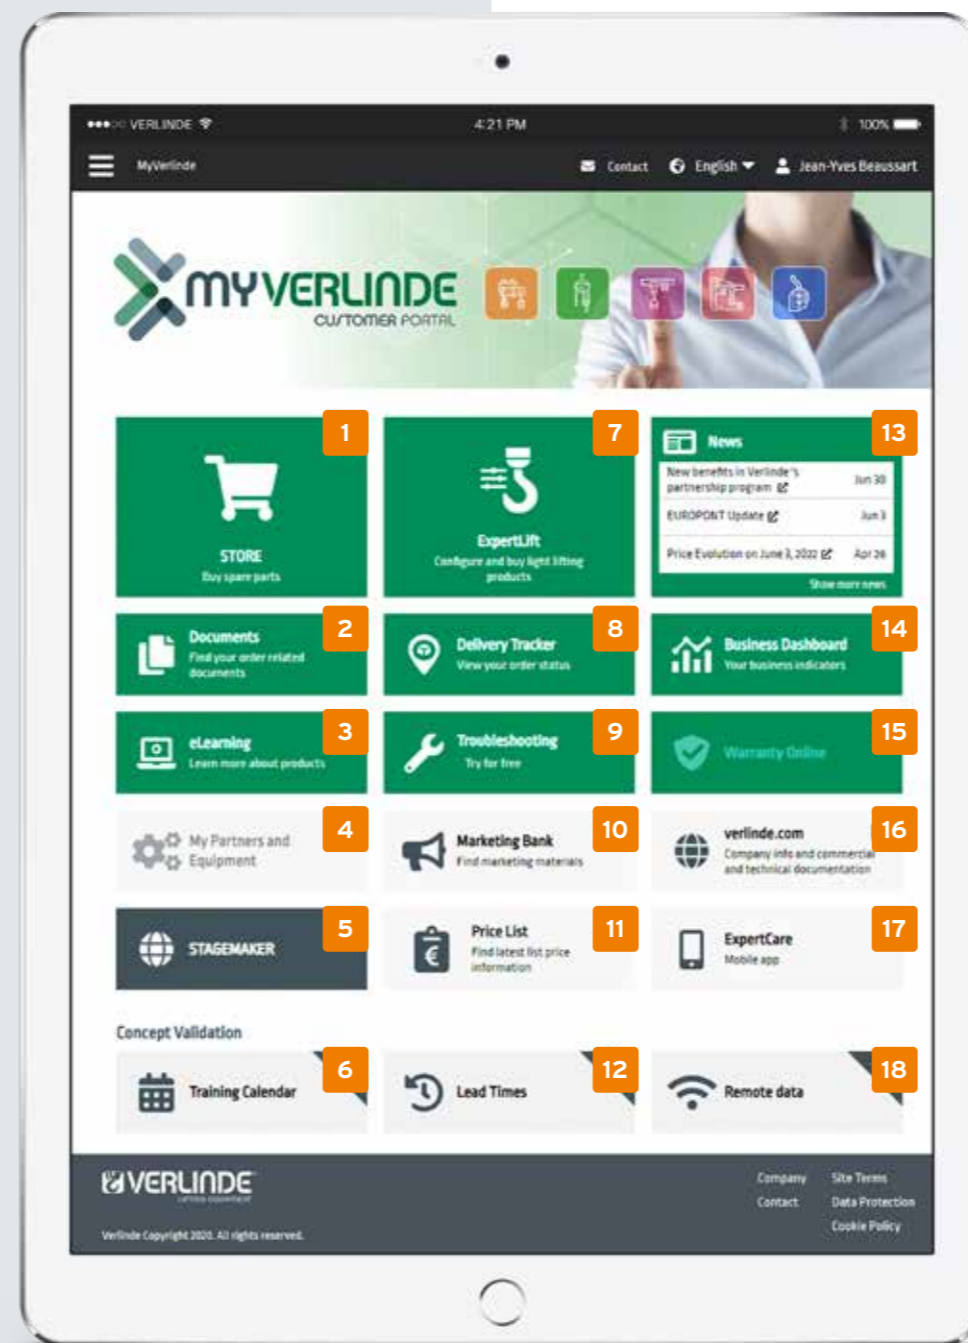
●●●○○ VERLINDE 4:21 PM 100%

MyVerlinde Contact English Jean-Yves Beaussart

MYVERLINDE
CUSTOMER PORTAL

1
STORE
Buy spare parts

7
ExpertLift
Configure and buy light lifting products

13
News
New benefits in Verlinde's partnership program Jun 30
EUROPONT Update Jun 3
Price Evolution on June 3, 2022 Apr 26
Show more news

2
Documents
Find your order related documents

8
Delivery Tracker
View your order status

14
Business Dashboard
Your business indicators

3
eLearning
Learn more about products

9
Troubleshooting
Try for free

15
Warranty Online

4
My Partners and Equipment

10
Marketing Bank
Find marketing materials

16
verlinde.com
Company info and commercial and technical documentation

5
STAGEMAKER

11
Price List
Find latest list price information

17
ExpertCare
Mobile app

Concept Validation

6
Training Calendar

12
Lead Times

18
Remote data

VERLINDE
Verlinde Copyright 2020. All rights reserved.

Company
Contact
Site Terms
Data Protection
Cookie Policy